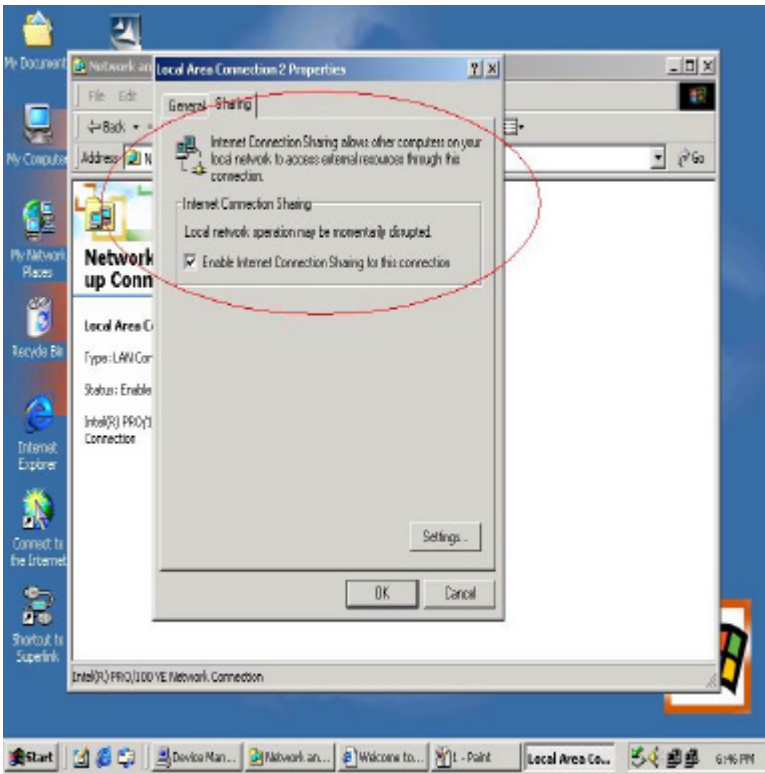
My Documents

My Computer

My Network Places

Recycle Bin

Internet Explorer

Connect to the Internet

Shortcut to Superlink

Network an

File Edit

Back

Address N

Go

Network up Conn

Local Area C

Type: LAN Cor

Status: Enable

Intel(R) PRO/1 Connection

Intel(R) PRO/100 VE Network Connection

Local Area Connection 2 Properties

? X

General Sharing

Internet Connection Sharing allows other computers on your local network to access external resources through this connection.

Internet Connection Sharing

Local network operation may be momentarily disrupted.

☑ Enable Internet Connection Sharing for this connection

Settings...

OK Cancel

Start | Device Man... | Network an... | Welcome to... | 1 - Paint | Local Area Co... | 6:46 PM